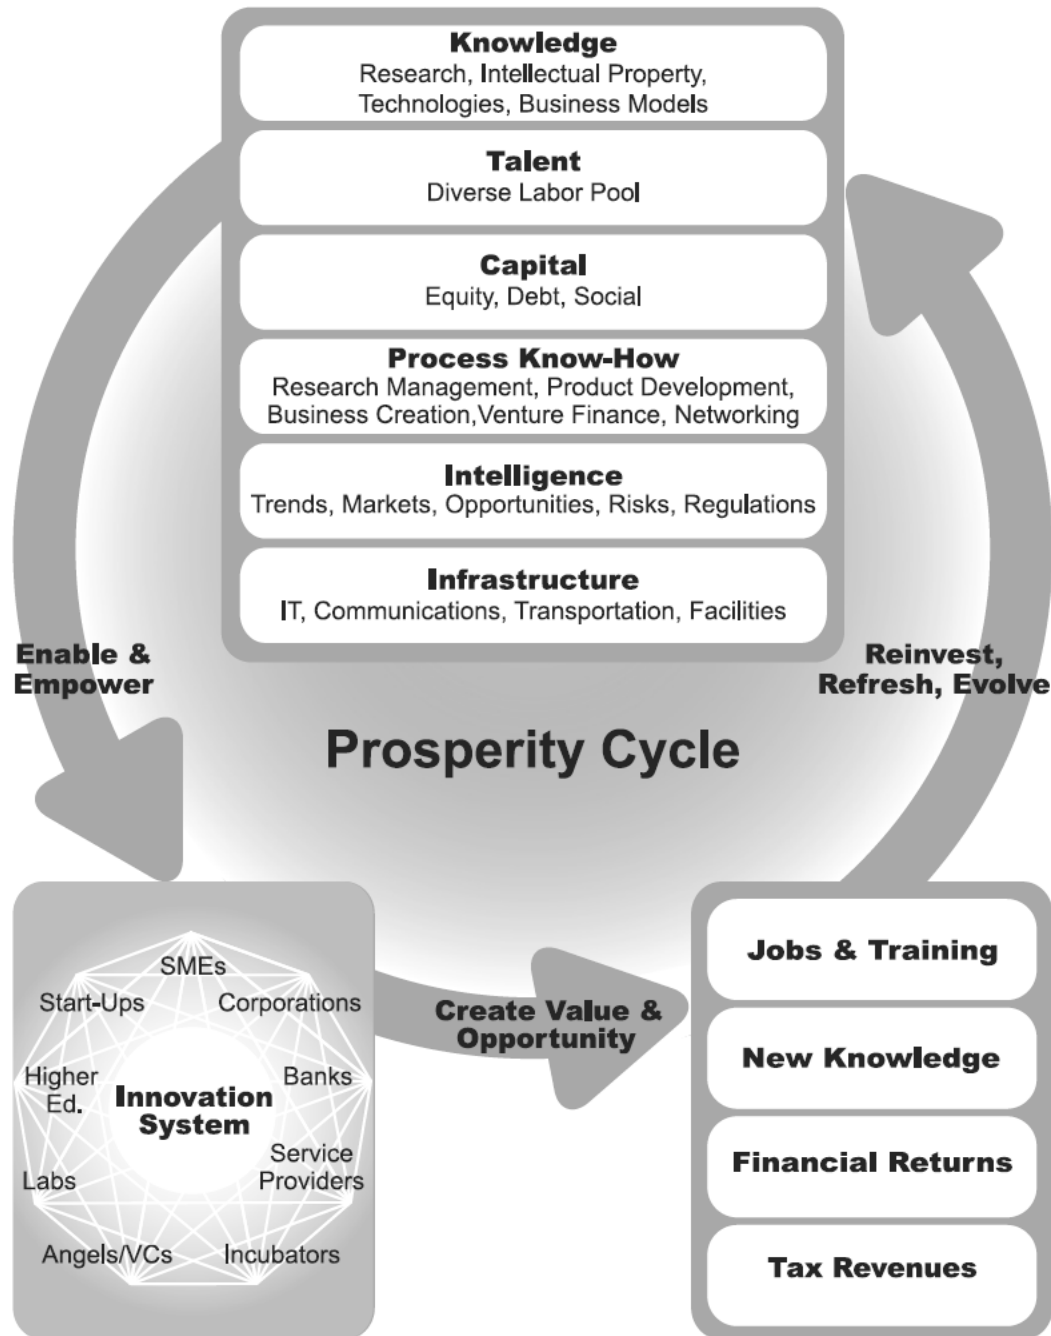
Knowledge
Research, Intellectual Property, Technologies, Business Models

Talent
Diverse Labor Pool

Capital
Equity, Debt, Social

Process Know-How
Research Management, Product Development, Business Creation,Venture Finance, Networking

Intelligence
Trends, Markets, Opportunities, Risks, Regulations

Infrastructure
IT, Communications, Transportation, Facilities

Enable & Empower

Reinvest, Refresh, Evolve

Prosperity Cycle

SMEs
Start-Ups
Corporations
Higher Ed.
Innovation System
Banks
Service Providers
Labs
Angels/VCs
Incubators

Create Value & Opportunity

Jobs & Training

New Knowledge

Financial Returns

Tax Revenues